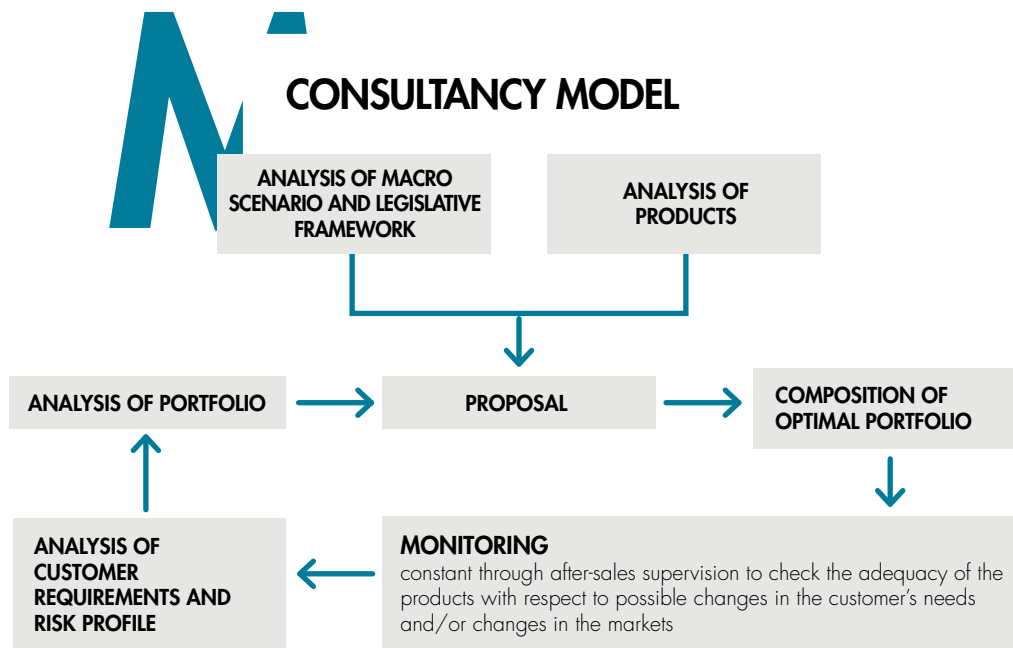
CONSULTANCY MODEL

ANALYSIS OF MACRO SCENARIO AND LEGISLATIVE FRAMEWORK

ANALYSIS OF PRODUCTS

ANALYSIS OF PORTFOLIO

PROPOSAL

COMPOSITION OF OPTIMAL PORTFOLIO

ANALYSIS OF CUSTOMER REQUIREMENTS AND RISK PROFILE

MONITORING
constant through after-sales supervision to check the adequacy of the products with respect to possible changes in the customer's needs and/or changes in the markets